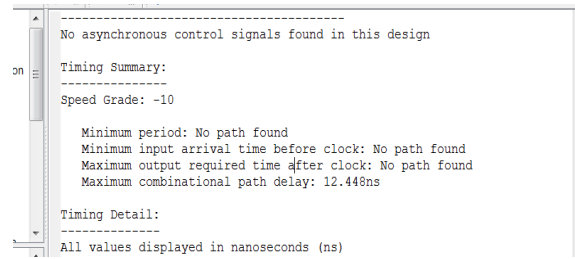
on

----------------------------------------
No asynchronous control signals found in this design

Timing Summary:
---------------
Speed Grade: -10

Minimum period: No path found
Minimum input arrival time before clock: No path found
Maximum output required time after clock: No path found
Maximum combinational path delay: 12.448ns

Timing Detail:
--------------
All values displayed in nanoseconds (ns)